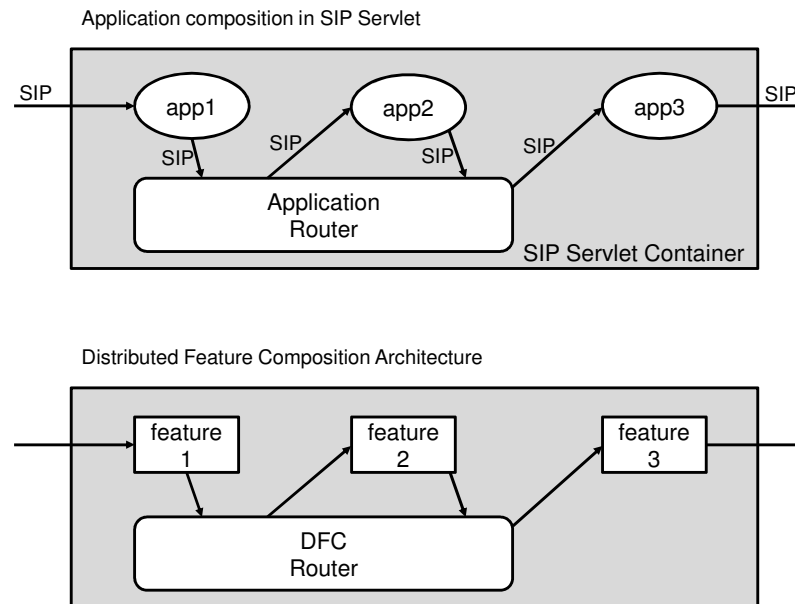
Application composition in SIP Servlet

SIP

app1

SIP

SIP

app2

SIP

SIP

app3

SIP

Application Router

SIP Servlet Container

Distributed Feature Composition Architecture

feature 1

feature 2

feature 3

DFC Router